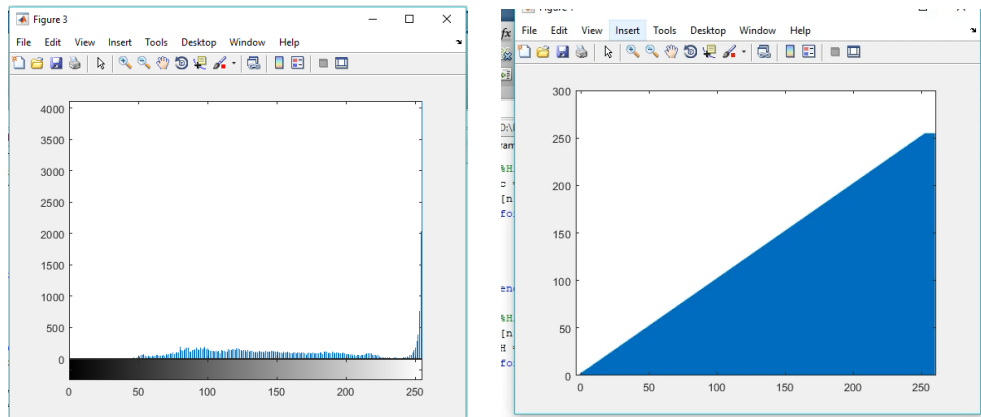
Figure 3

File Edit View Insert Tools Desktop Window Help

4000
3500
3000
2500
2000
1500
1000
500
0

0 50 100 150 200 250

File Edit View Insert Tools Desktop Window Help

300
250
200
150
100
50
0

0 50 100 150 200 250